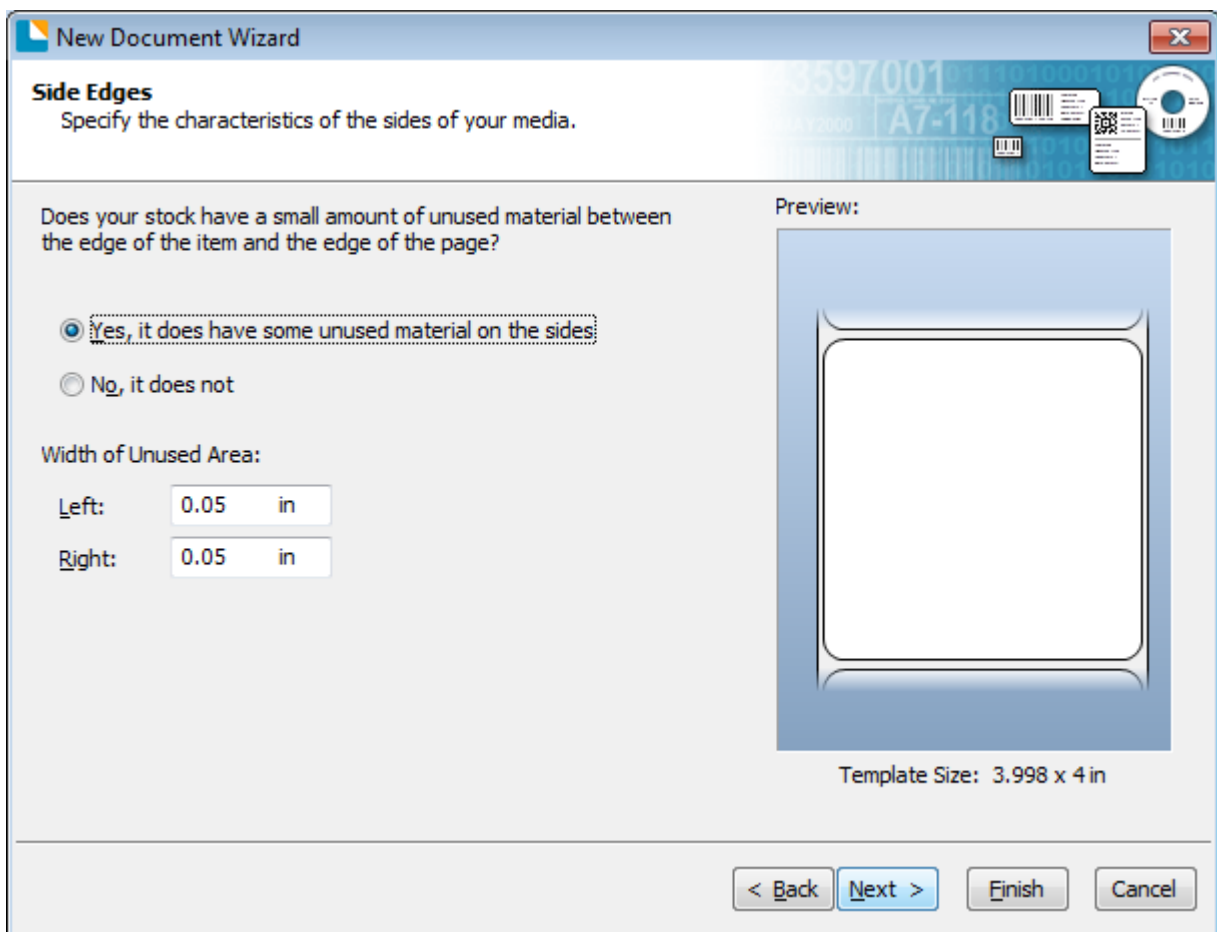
New Document Wizard

Side Edges
Specify the characteristics of the sides of your media.

43597001 0111010001010
A7-118
MAY 2000

Does your stock have a small amount of unused material between the edge of the item and the edge of the page?

Yes, it does have some unused material on the sides

No, it does not

Width of Unused Area:

Left: 0.05 in

Right: 0.05 in

Preview:

Template Size: 3.998 x 4 in

< Back
Next >
Finish
Cancel